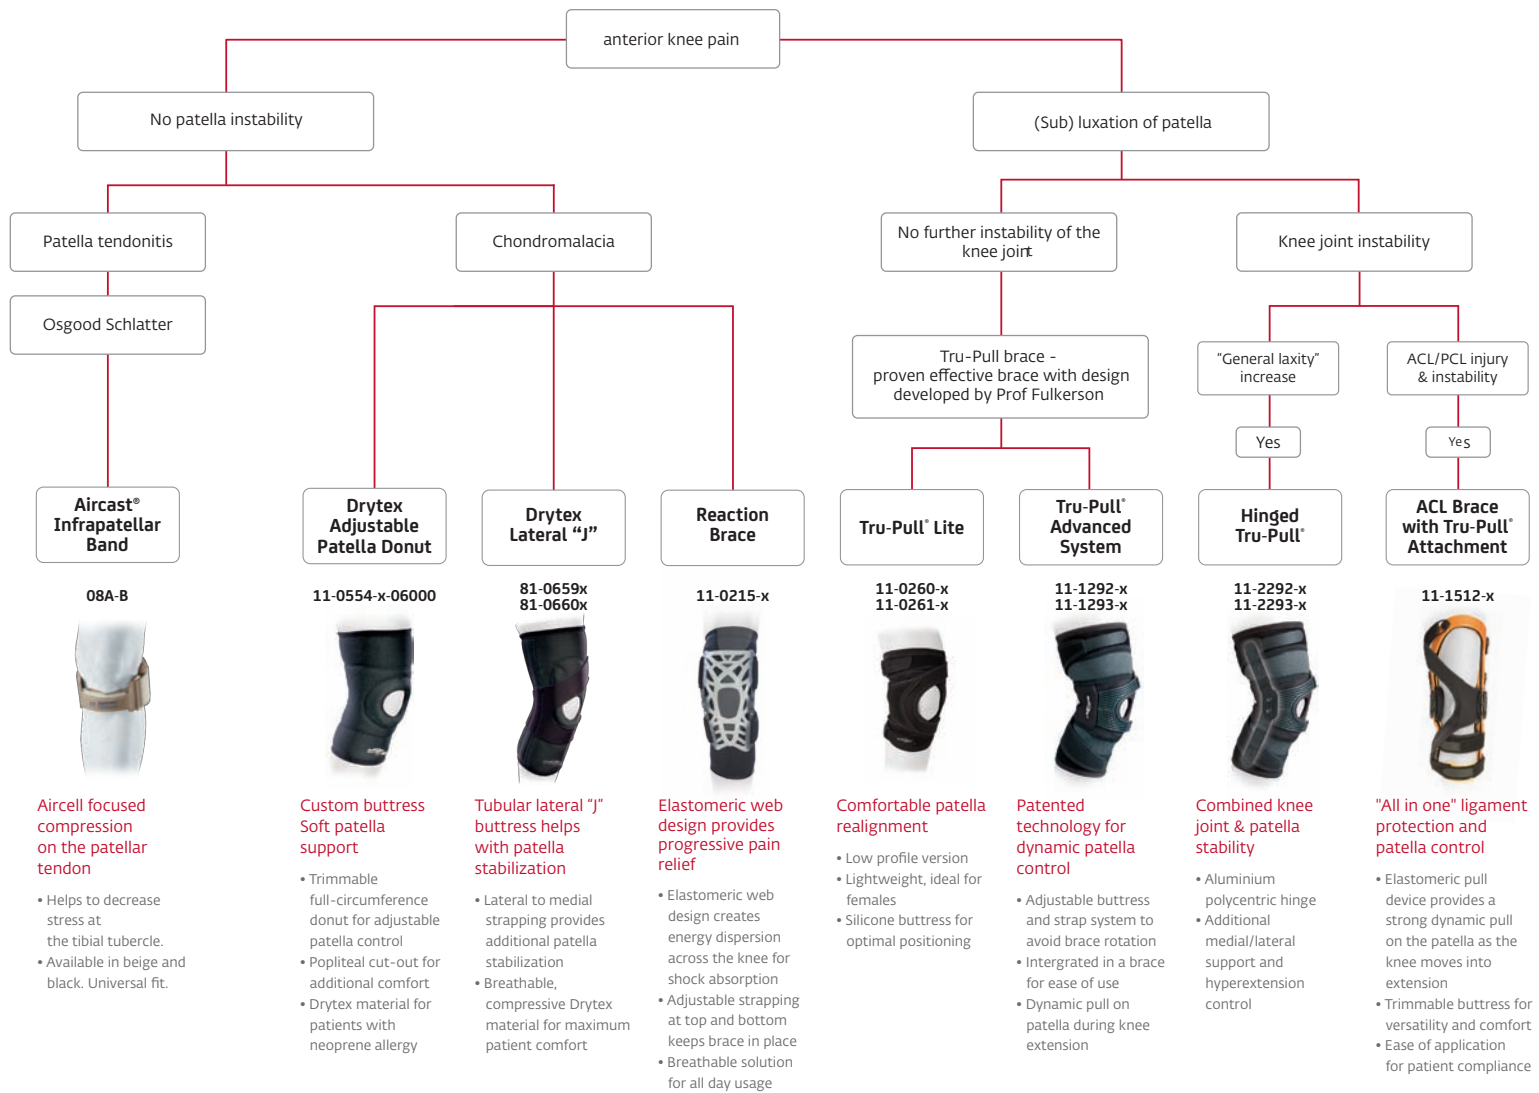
anterior knee pain

No patella instability

(Sub) luxation of patella

Patella tendonitis

Osgood Schlatter

Chondromalacia

No further instability of the knee joint

Knee joint instability

Tru-Pull brace - proven effective brace with design developed by Prof Fulkerson

"General laxity" increase

ACL/PCL injury & instability

Yes

Yes

Aircast® Infrapatellar Band

08A-B

Aircell focused compression on the patellar tendon

• Helps to decrease stress at the tibial tubercle.
• Available in beige and black. Universal fit.

Drytex Adjustable Patella Donut

11-0554-x-06000

Custom buttress Soft patella support

• Trimmable full-circumference donut for adjustable patella control
• Popliteal cut-out for additional comfort
• Drytex material for patients with neoprene allergy

Drytex Lateral "J"

81-0659x
81-0660x

Tubular lateral "J" buttress helps with patella stabilization

• Lateral to medial strapping provides additional patella stabilization
• Breathable, compressive Drytex material for maximum patient comfort

Reaction Brace

11-0215-x

Elastomeric web design provides progressive pain relief

• Elastomeric web design creates energy dispersion across the knee for shock absorption
• Adjustable strapping at top and bottom keeps brace in place
• Breathable solution for all day usage

Tru-Pull® Lite

11-0260-x
11-0261-x

Comfortable patella realignment

• Low profile version
• Lightweight, ideal for females
• Silicone buttress for optimal positioning

Tru-Pull® Advanced System

11-1292-x
11-1293-x

Patented technology for dynamic patella control

• Adjustable buttress and strap system to avoid brace rotation
• Intergrated in a brace for ease of use
• Dynamic pull on patella during knee extension

Hinged Tru-Pull®

11-2292-x
11-2293-x

Combined knee joint & patella stability

• Aluminium polycentric hinge
• Additional medial/lateral support and hyperextension control

ACL Brace with Tru-Pull® Attachment

11-1512-x

"All in one" ligament protection and patella control

• Elastomeric pull device provides a strong dynamic pull on the patella as the knee moves into extension
• Trimmable buttress for versatility and comfort
• Ease of application for patient compliance